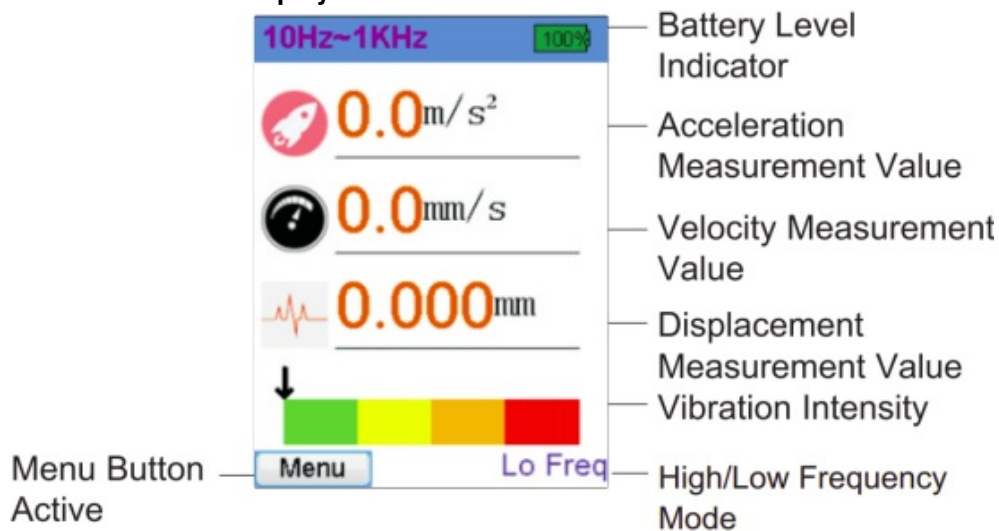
10Hz~1KHz

100%

Battery Level Indicator

0.0m/s$^2$

Acceleration Measurement Value

0.0mm/s

Velocity Measurement Value

0.000mm

Displacement Measurement Value

Vibration Intensity

Menu Button Active

Menu

Lo Freq

High/Low Frequency Mode